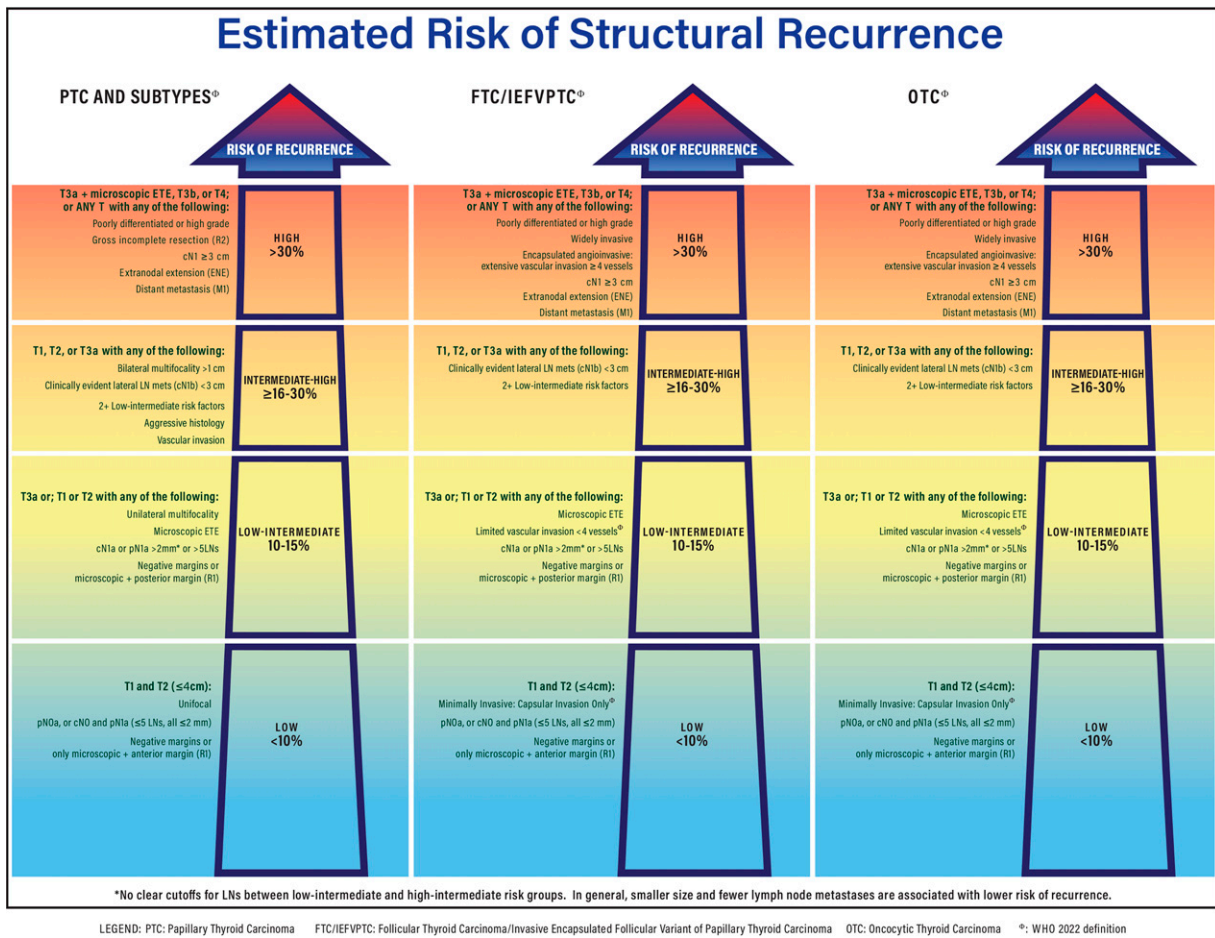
Estimated Risk of Structural Recurrence

PTC AND SUBTYPES$^{\Phi}$

RISK OF RECURRENCE

T3a + microscopic ETE, T3b, or T4; or ANY T with any of the following:
Poorly differentiated or high grade
Gross incomplete resection (R2)
cN1 ≥3 cm
Extranodal extension (ENE)
Distant metastasis (M1)

HIGH >30%

T1, T2, or T3a with any of the following:
Bilateral multifocality >1 cm
Clinically evident lateral LN mets (cN1b) <3 cm
2+ Low-intermediate risk factors
Aggressive histology
Vascular invasion

INTERMEDIATE-HIGH ≥16-30%

T3a or; T1 or T2 with any of the following:
Unilateral multifocality
Microscopic ETE
cN1a or pN1a >2mm* or >5LNs
Negative margins or microscopic + posterior margin (R1)

LOW-INTERMEDIATE 10-15%

T1 and T2 (≤4cm):
Unifocal
pN0a, or cN0 and pN1a (≤5 LNs, all ≤2 mm)
Negative margins or only microscopic + anterior margin (R1)

LOW <10%

FTC/IEFVPTC$^{\Phi}$

RISK OF RECURRENCE

T3a + microscopic ETE, T3b, or T4; or ANY T with any of the following:
Poorly differentiated or high grade
Widely invasive
Encapsulated angioinvasive: extensive vascular invasion ≥4 vessels
cN1 ≥3 cm
Extranodal extension (ENE)
Distant metastasis (M1)

HIGH >30%

T1, T2, or T3a with any of the following:
Clinically evident lateral LN mets (cN1b) <3 cm
2+ Low-intermediate risk factors

INTERMEDIATE-HIGH ≥16-30%

T3a or; T1 or T2 with any of the following:
Microscopic ETE
Limited vascular invasion <4 vessels$^{\Phi}$
cN1a or pN1a >2mm* or >5LNs
Negative margins or microscopic + posterior margin (R1)

LOW-INTERMEDIATE 10-15%

T1 and T2 (≤4cm):
Minimally Invasive: Capsular Invasion Only$^{\Phi}$
pN0a, or cN0 and pN1a (≤5 LNs, all ≤2 mm)
Negative margins or only microscopic + anterior margin (R1)

LOW <10%

OTC$^{\Phi}$

RISK OF RECURRENCE

T3a + microscopic ETE, T3b, or T4; or ANY T with any of the following:
Poorly differentiated or high grade
Widely invasive
Encapsulated angioinvasive: extensive vascular invasion ≥4 vessels
cN1 ≥3 cm
Extranodal extension (ENE)
Distant metastasis (M1)

HIGH >30%

T1, T2, or T3a with any of the following:
Clinically evident lateral LN mets (cN1b) <3 cm
2+ Low-intermediate risk factors

INTERMEDIATE-HIGH ≥16-30%

T3a or; T1 or T2 with any of the following:
Microscopic ETE
Limited vascular invasion <4 vessels$^{\Phi}$
cN1a or pN1a 2mm* or >5LNs
Negative margins or microscopic + posterior margin (R1)

LOW-INTERMEDIATE 10-15%

T1 and T2 (≤4cm):
Minimally Invasive: Capsular Invasion Only$^{\Phi}$
pN0a, or cN0 and pN1a (≤5 LNs, all ≤2 mm)
Negative margins or only microscopic + anterior margin (R1)

LOW <10%

*No clear cutoffs for LNs between low-intermediate and high-intermediate risk groups. In general, smaller size and fewer lymph node metastases are associated with lower risk of recurrence.

LEGEND: PTC: Papillary Thyroid Carcinoma FTC/IEFVPTC: Follicular Thyroid Carcinoma/Invasive Encapsulated Follicular Variant of Papillary Thyroid Carcinoma OTC: Oncocytic Thyroid Carcinoma $^{\Phi}$: WHO 2022 definition